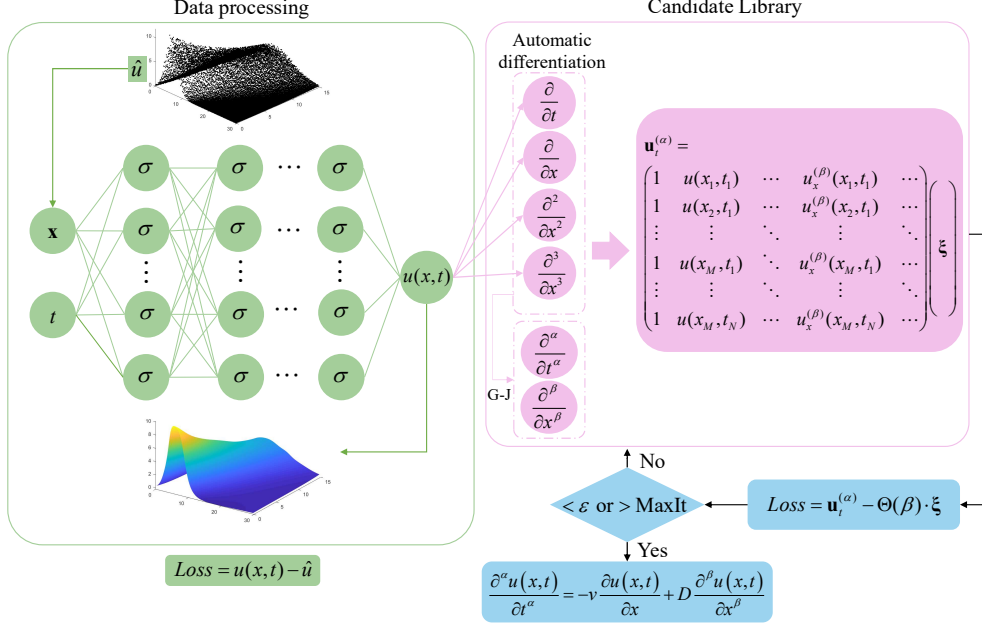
Data processing

$\hat{u}$

$\mathbf{x}$

$t$

$\sigma$ $\sigma$ $\cdots$ $\sigma$

$\sigma$ $\sigma$ $\cdots$ $\sigma$

$\vdots$ $\vdots$ $\vdots$

$\sigma$ $\sigma$ $\cdots$ $\sigma$

$\sigma$ $\sigma$ $\cdots$ $\sigma$

$u(x,t)$

$Loss = u(x,t) - \hat{u}$

Candidate Library

Automatic differentiation

$\frac{\partial}{\partial t}$

$\frac{\partial}{\partial x}$

$\frac{\partial^2}{\partial x^2}$

$\frac{\partial^3}{\partial x^3}$

$\frac{\partial^\alpha}{\partial t^\alpha}$

$\frac{\partial^\beta}{\partial x^\beta}$

G-J

$\mathbf{u}_t^{(\alpha)} =$

$\begin{pmatrix} 1 & u(x_1,t_1) & \cdots & u_x^{(\beta)}(x_1,t_1) & \cdots \\ 1 & u(x_2,t_1) & \cdots & u_x^{(\beta)}(x_2,t_1) & \cdots \\ \vdots & \vdots & \ddots & \vdots & \ddots \\ 1 & u(x_M,t_1) & \ddots & u_x^{(\beta)}(x_M,t_1) & \cdots \\ \vdots & \vdots & \ddots & \vdots & \ddots \\ 1 & u(x_M,t_N) & \cdots & u_x^{(\beta)}(x_M,t_N) & \cdots \end{pmatrix} \begin{pmatrix} \boldsymbol{\xi} \end{pmatrix}$

No

$< \varepsilon$ or $>$ MaxIt

Yes

$Loss = \mathbf{u}_t^{(\alpha)} - \Theta(\beta) \cdot \boldsymbol{\xi}$

$\frac{\partial^\alpha u(x,t)}{\partial t^\alpha} = -v\frac{\partial u(x,t)}{\partial x} + D\frac{\partial^\beta u(x,t)}{\partial x^\beta}$